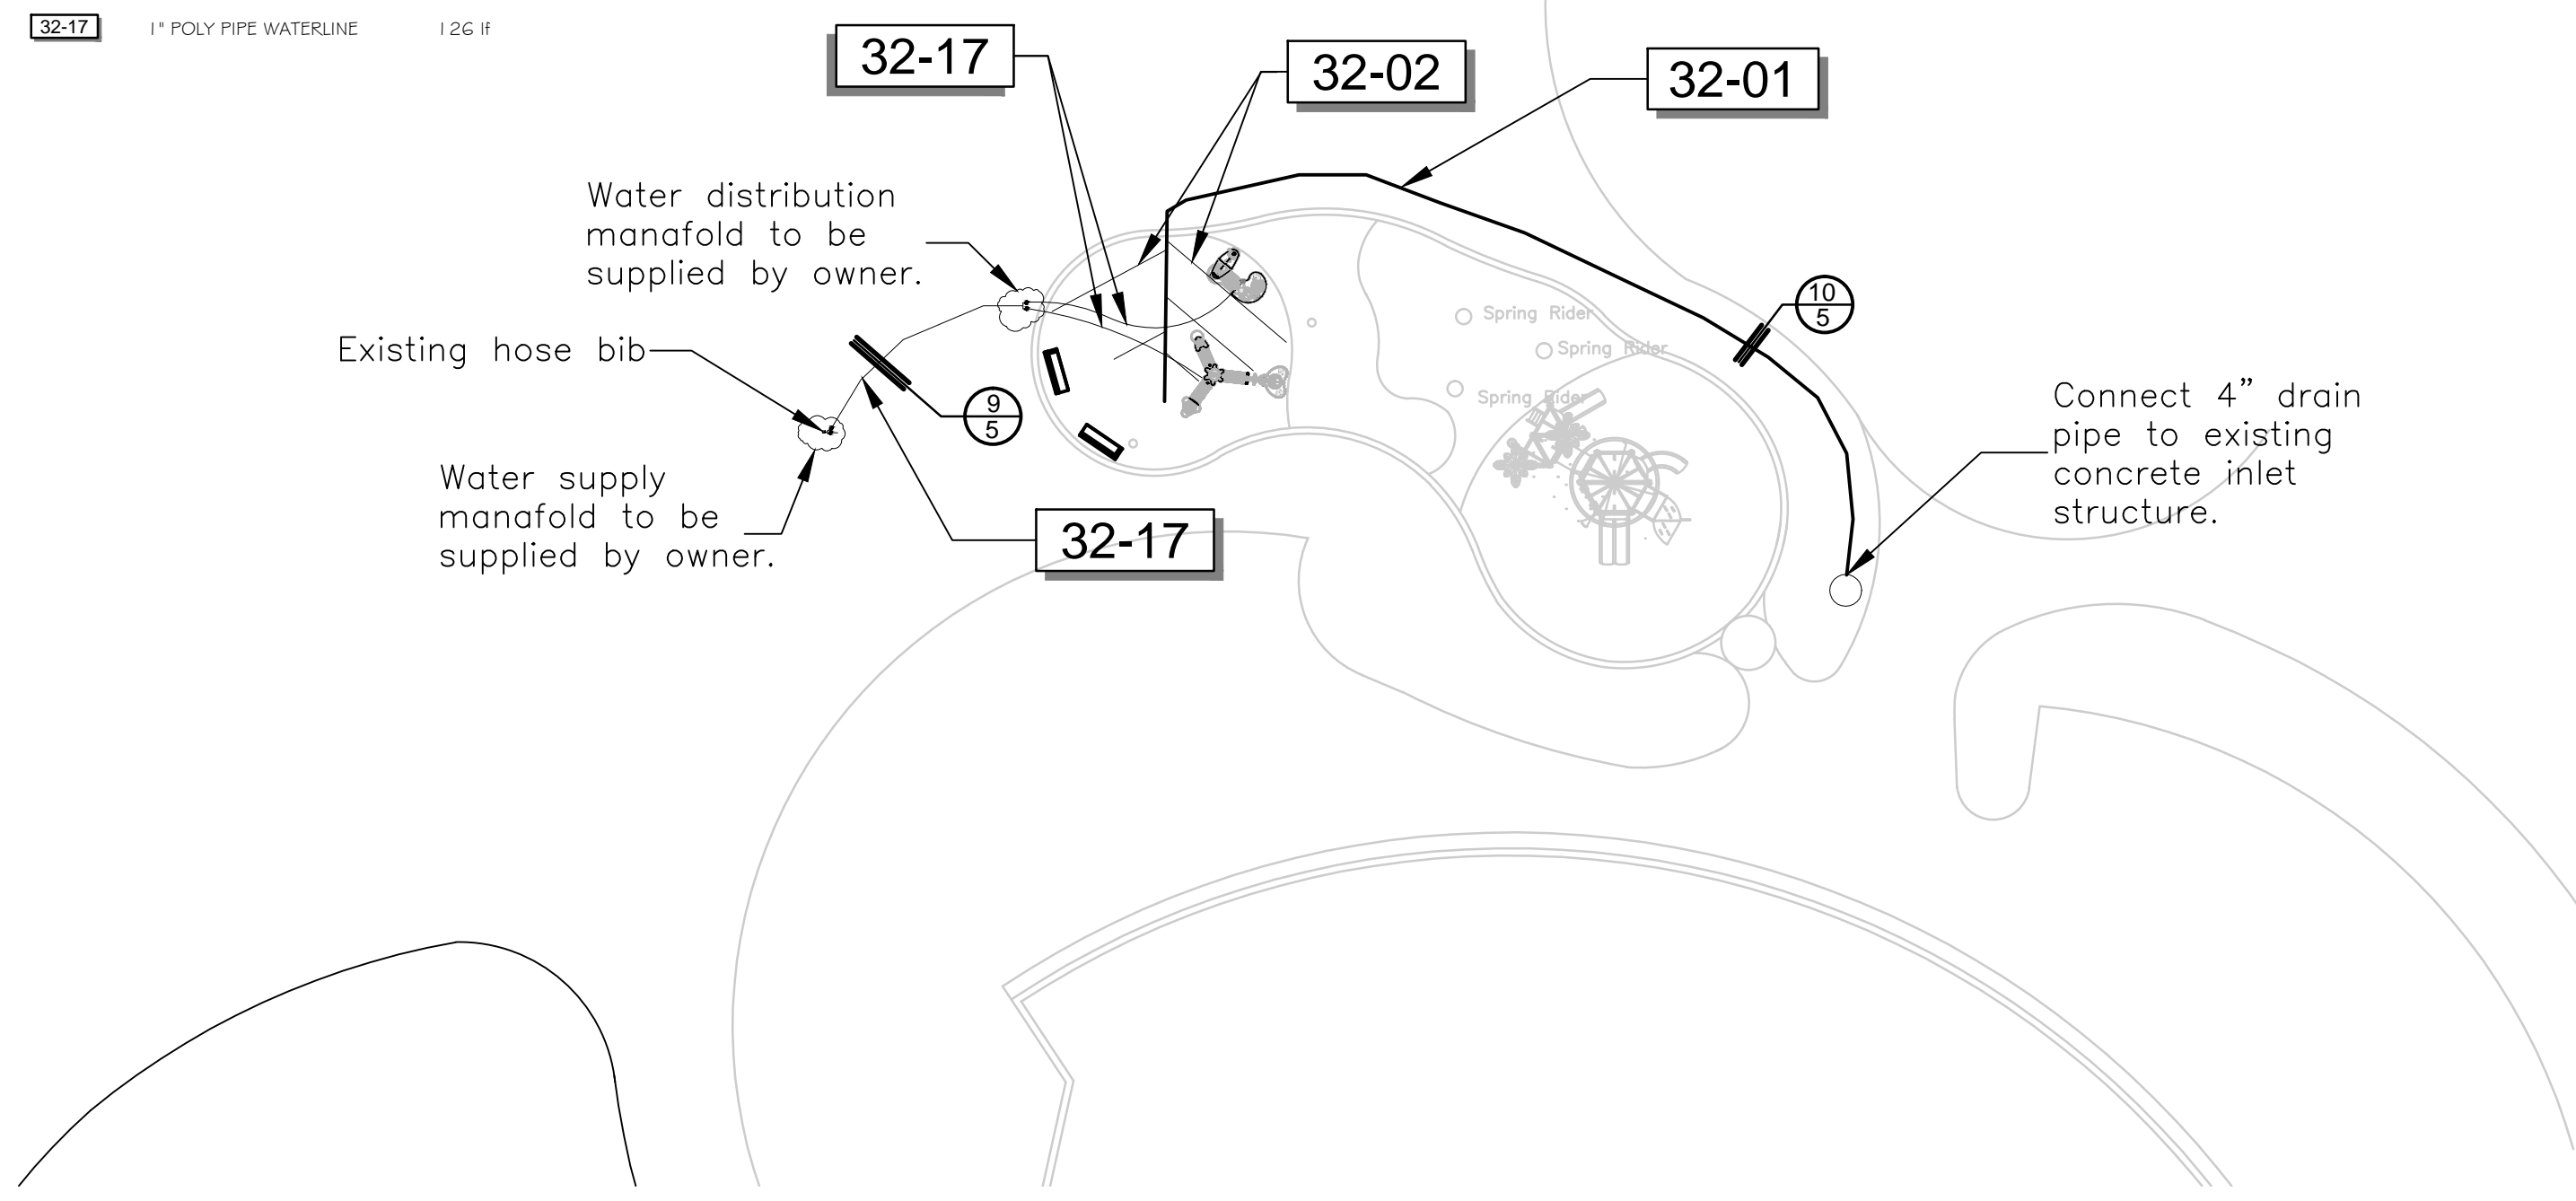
32-17 1" POLY PIPE WATERLINE 126 lf

32-17

32-02

32-01

Water distribution manafold to be supplied by owner.

Existing hose bib

$\frac{9}{5}$

$\frac{10}{5}$

Spring Rider

Spring Rider

Spring Rider

Connect 4" drain pipe to existing concrete inlet structure.

Water supply manafold to be supplied by owner.

32-17